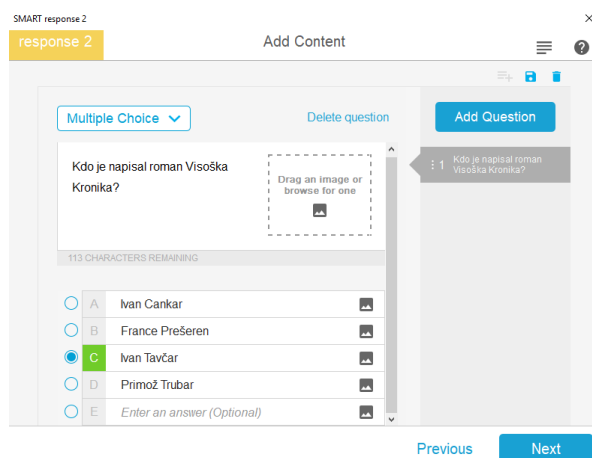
SMART response 2

response 2

Add Content

Multiple Choice

Delete question

Add Question

Kdo je napisal roman Visoška Kronika?

Drag an image or browse for one

113 CHARACTERS REMAINING

1 Kdo je napisal roman Visoška Kronika?

A Ivan Cankar
B France Prešeren
C Ivan Tavčar
D Primož Trubar
E Enter an answer (Optional)

Previous

Next